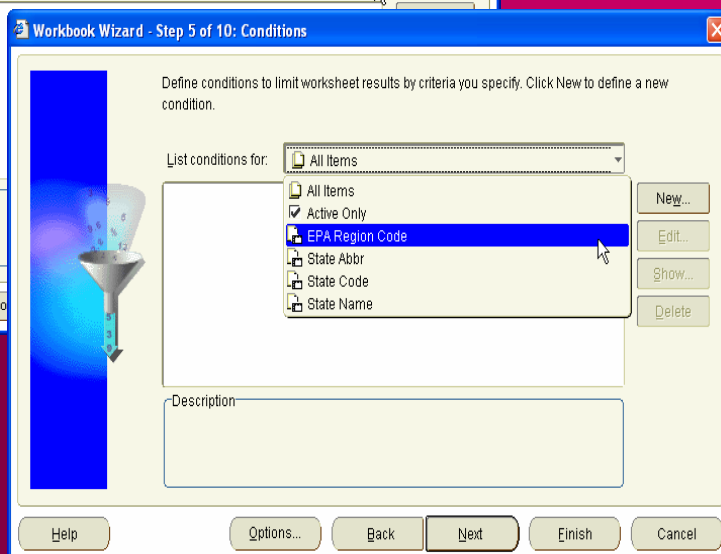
Workbook Wizard - Step 5 of 10: Conditions

Define conditions to limit worksheet results by criteria you specify. Click New to define a new condition.

List conditions for: All Items

All Items
Active Only
EPA Region Code
State Abbr
State Code
State Name

New...
Edit...
Show...
Delete

Description

Help
Options...
Back
Next
Finish
Cancel